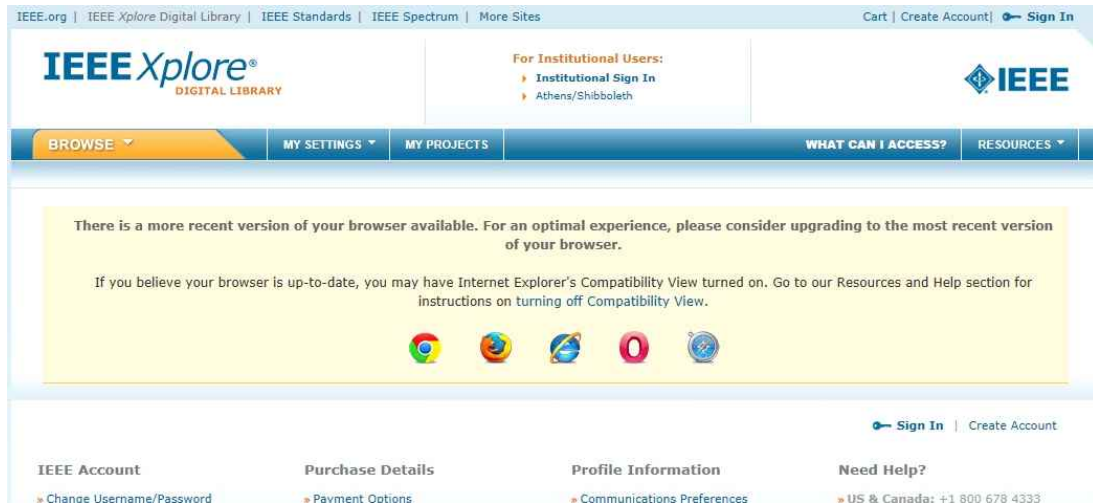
IEEE.org | IEEE Xplore Digital Library | IEEE Standards | IEEE Spectrum | More Sites

Cart | Create Account | Sign In

IEEE Xplore® DIGITAL LIBRARY

For Institutional Users:
Institutional Sign In
Athens/Shibboleth

IEEE

BROWSE | MY SETTINGS | MY PROJECTS | WHAT CAN I ACCESS? | RESOURCES

There is a more recent version of your browser available. For an optimal experience, please consider upgrading to the most recent version of your browser.

If you believe your browser is up-to-date, you may have Internet Explorer's Compatibility View turned on. Go to our Resources and Help section for instructions on turning off Compatibility View.

Sign In | Create Account

IEEE Account
» Change Username/Password

Purchase Details
» Payment Options

Profile Information
» Communications Preferences

Need Help?
» US & Canada: +1 800 678 4333